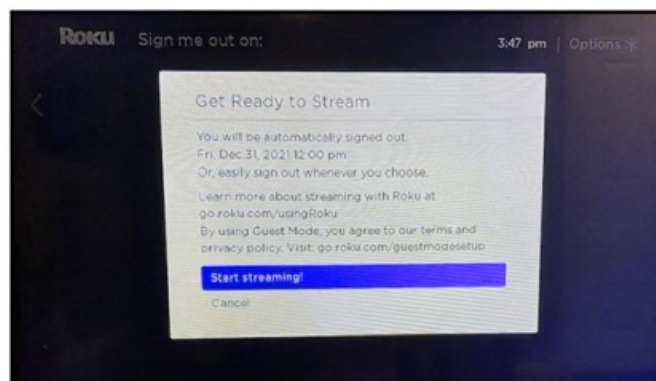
Roku Sign me out on:

3:47 pm | Options ✳

Get Ready to Stream

You will be automatically signed out:
Fri, Dec 31, 2021 12:00 pm
Or, easily sign out whenever you choose.

Learn more about streaming with Roku at go.roku.com/usingRoku
By using Guest Mode, you agree to our terms and privacy policy. Visit: go.roku.com/guestmodesetup

Start streaming!

Cancel